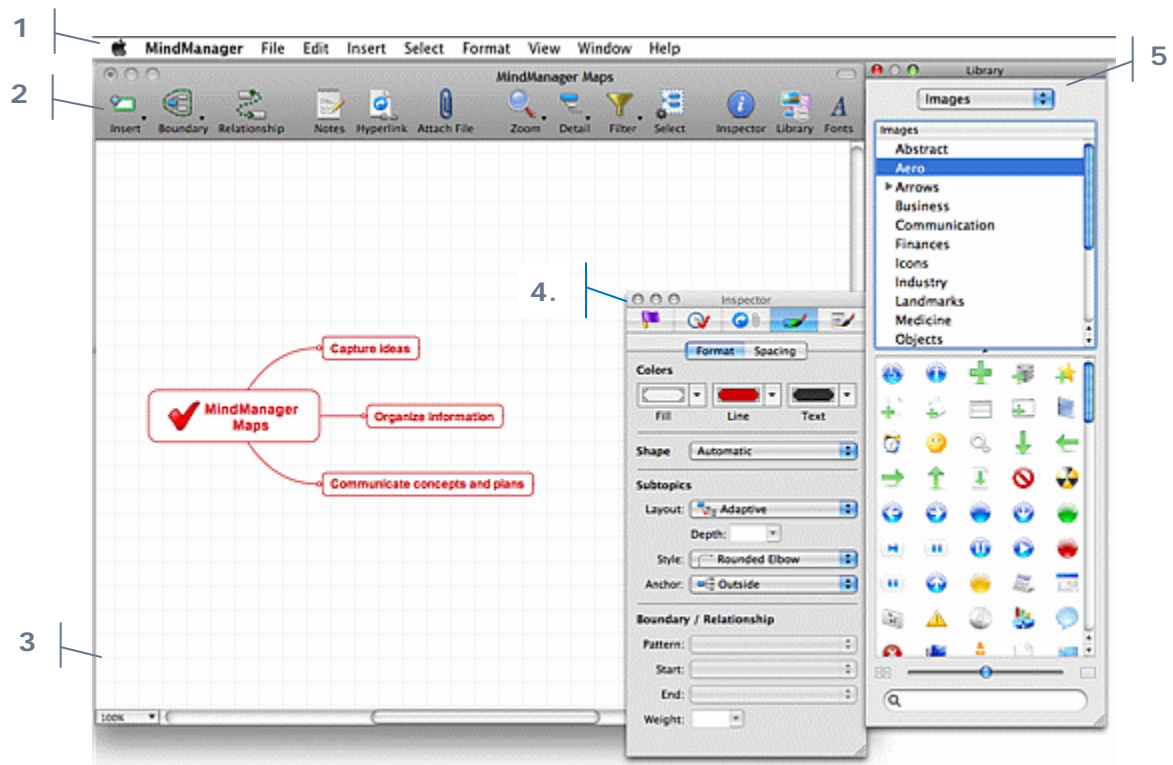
1

MindManager File Edit Insert Select Format View Window Help

2

MindManager Maps

Insert Boundary Relationship Notes Hyperlink Attach File Zoom Detail Filter Select Inspector Library Fonts

MindManager Maps

Capture ideas

Organize information

Communicate concepts and plans

3

100%

4.

Inspector

Format Spacing

Colors

Fill Line Text

Shape Automatic

Subtopics

Layout: Adaptive

Depth:

Style: Rounded Elbow

Anchor: Outside

Boundary / Relationship

Pattern:

Start:

End:

Weight:

5

Library

Images

Images

Abstract

Aero

Arrows

Business

Communication

Finances

Icons

Industry

Landmarks

Medicine

Objects